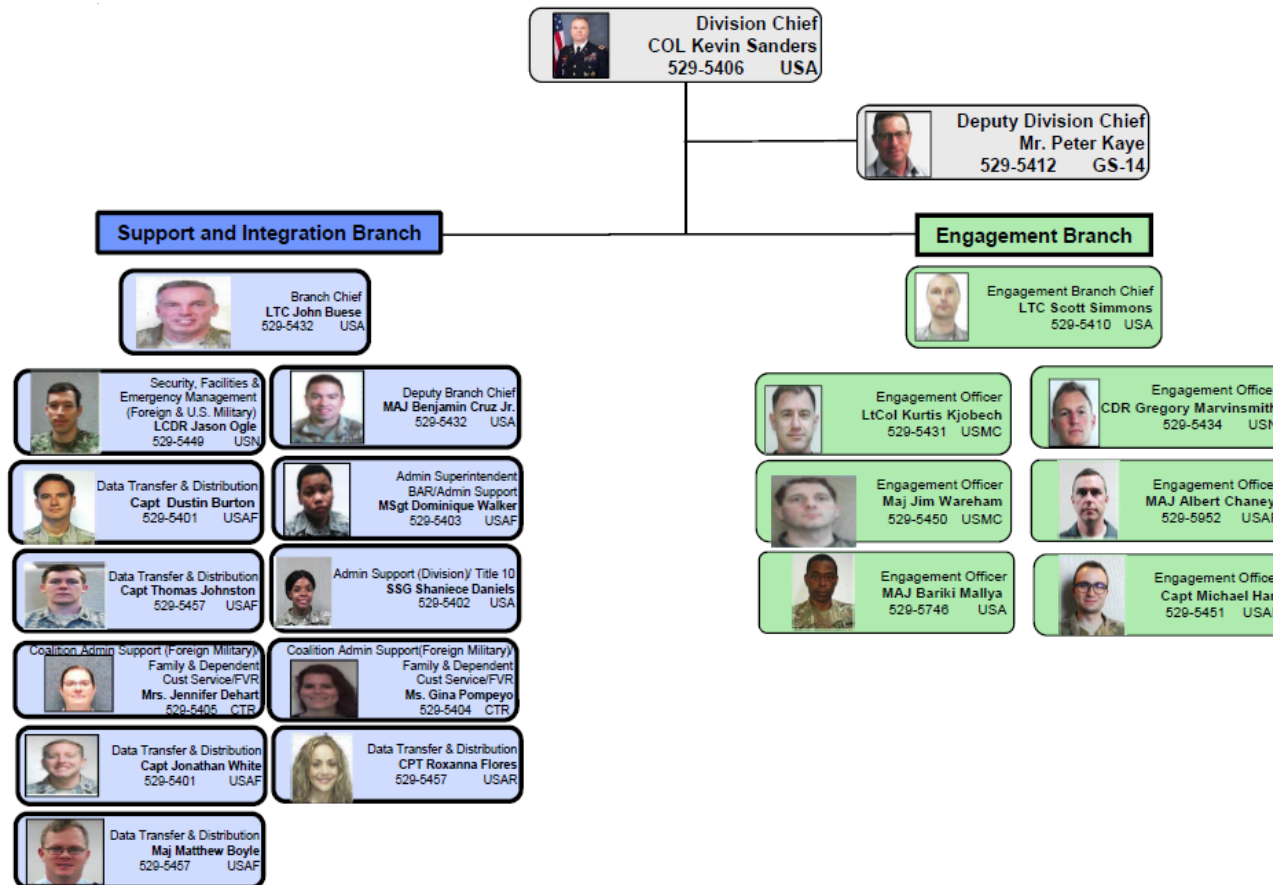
Division Chief
COL Kevin Sanders
529-5406 USA

Deputy Division Chief
Mr. Peter Kaye
529-5412 GS-14

Support and Integration Branch

Engagement Branch

Branch Chief
LTC John Buese
529-5432 USA

Engagement Branch Chief
LTC Scott Simmons
529-5410 USA

Security, Facilities & Emergency Management (Foreign & U.S. Military)
LCDR Jason Ogle
529-5449 USN

Deputy Branch Chief
MAJ Benjamin Cruz Jr.
529-5432 USA

Data Transfer & Distribution
Capt Dustin Burton
529-5401 USAF

Admin Superintendent
BAR/Admin Support
MSgt Dominique Walker
529-5403 USAF

Data Transfer & Distribution
Capt Thomas Johnston
529-5457 USAF

Admin Support (Division)/ Title 10
SSG Shaniece Daniels
529-5402 USA

Coalition Admin Support (Foreign Military)
Family & Dependent
Cust Service/FVR
Mrs. Jennifer Dehart
529-5405 CTR

Coalition Admin Support(Foreign Military)
Family & Dependent
Cust Service/FVR
Ms. Gina Pompeyo
529-5404 CTR

Data Transfer & Distribution
Capt Jonathan White
529-5401 USAF

Data Transfer & Distribution
CPT Roxanna Flores
529-5457 USAR

Data Transfer & Distribution
Maj Matthew Boyle
529-5457 USAF

Engagement Officer
LtCol Kurtis Kjobech
529-5431 USMC

Engagement Office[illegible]
CDR Gregory Marvinsmith
529-5434 USN

Engagement Officer
Maj Jim Wareham
529-5450 USMC

Engagement Office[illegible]
MAJ Albert Chaney
529-5952 USA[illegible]

Engagement Officer
MAJ Bariki Mallya
529-5746 USA

Engagement Office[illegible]
Capt Michael Ha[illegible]
529-5451 USA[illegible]